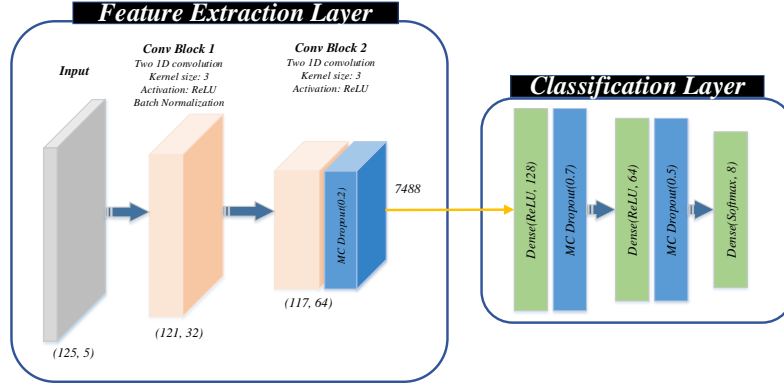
Feature Extraction Layer

Input

Conv Block 1
Two 1D convolution
Kernel size: 3
Activation: ReLU
Batch Normalization

Conv Block 2
Two 1D convolution
Kernel size: 3
Activation: ReLU

MC Dropout(0.2)

7488

(125, 5)

(121, 32)

(117, 64)

Classification Layer

Dense(ReLU, 128)

MC Dropout(0.7)

Dense(ReLU, 64)

MC Dropout(0.5)

Dense(Softmax, 8)